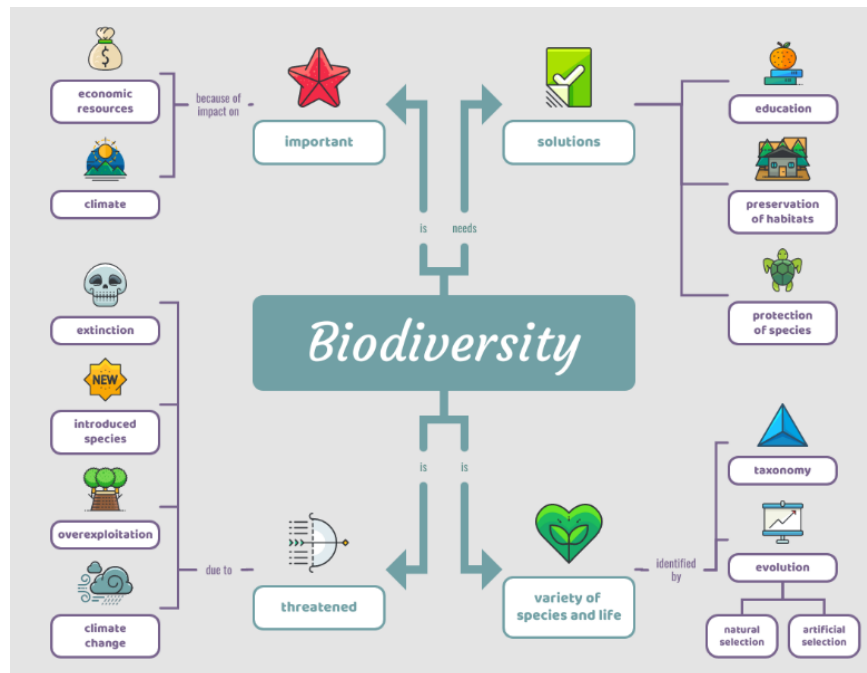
economic resources

because of impact on

important

climate

is

needs

solutions

education

preservation of habitats

protection of species

extinction

NEW

introduced species

overexploitation

climate change

Biodiversity

is

is

due to

threatened

variety of species and life

identified by

taxonomy

evolution

natural selection

artificial selection